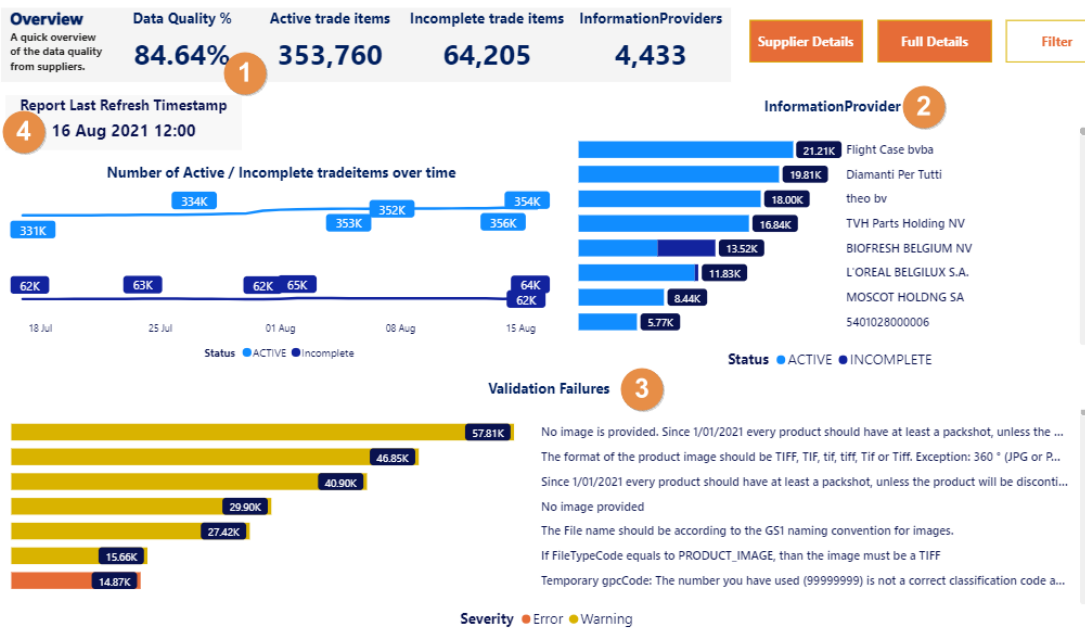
Overview
A quick overview of the data quality from suppliers.

Data Quality %
84.64%

Active trade items
353,760

Incomplete trade items
64,205

InformationProviders
4,433

Supplier Details

Full Details

Filter

1

Report Last Refresh Timestamp
4
16 Aug 2021 12:00

InformationProvider
2

Number of Active / Incomplete tradeitems over time

334K
331K
353K
352K
356K
354K

62K
63K
62K
65K
64K
62K

18 Jul
25 Jul
01 Aug
08 Aug
15 Aug

Status ● ACTIVE ● Incomplete

| | |
|---|---|
| 21.21K | Flight Case bvba |
| 19.81K | Diamanti Per Tutti |
| 18.00K | theo bv |
| 16.84K | TVH Parts Holding NV |
| 13.52K | BIOFRESH BELGIUM NV |
| 11.83K | L'OREAL BELGILUX S.A. |
| 8.44K | MOSCOT HOLDNG SA |
| 5.77K | 5401028000006 |

Status ● ACTIVE ● INCOMPLETE

Validation Failures
3

| | |
|---|---|
| 57.81K | No image is provided. Since 1/01/2021 every product should have at least a packshot, unless the ... |
| 46.85K | The format of the product image should be TIFF, TIF, tif, tiff, Tif or Tiff. Exception: 360 ° (JPG or P... |
| 40.90K | Since 1/01/2021 every product should have at least a packshot, unless the product will be disconti... |
| 29.90K | No image provided |
| 27.42K | The File name should be according to the GS1 naming convention for images. |
| 15.66K | If FileTypeCode equals to PRODUCT_IMAGE, than the image must be a TIFF |
| 14.87K | Temporary gpcCode: The number you have used (99999999) is not a correct classification code a... |

Severity ● Error ● Warning